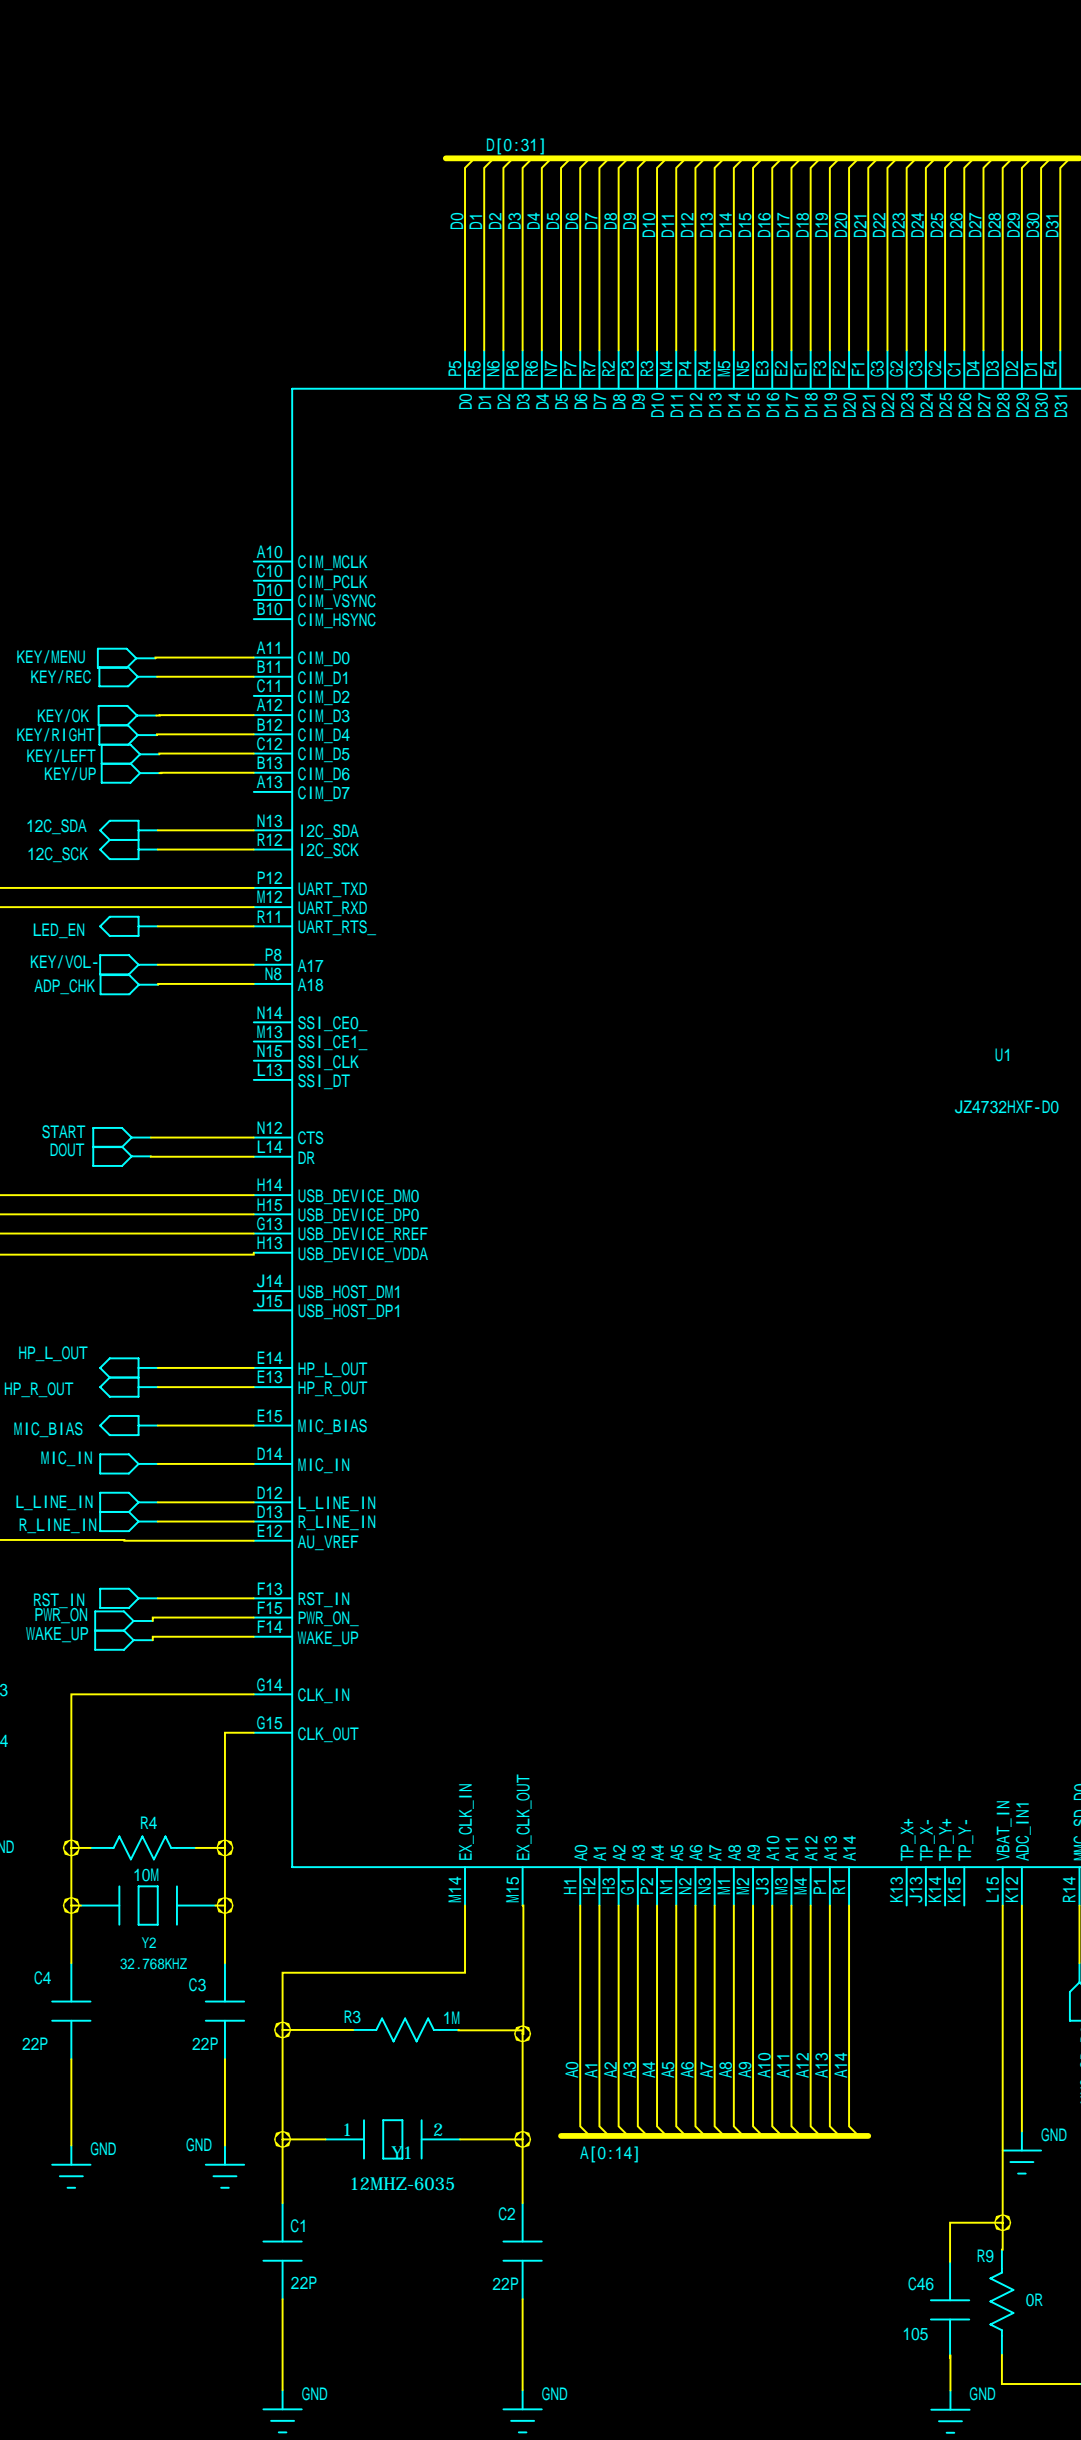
D[0:31]

D0 D1 D2 D3 D4 D5 D6 D7 D8 D9 D10 D11 D12 D13 D14 D15 D16 D17 D18 D19 D20 D21 D22 D23 D24 D25 D26 D27 D28 D29 D30 D31

P5 R5 N6 P6 R6 N7 P7 R7 R2 P3 R3 N4 P4 R4 M5 N5 E3 E2 E1 F3 F2 F1 G3 G2 C3 C2 C1 D3 D4 D2 D1 E4

D0 D1 D2 D3 D4 D5 D6 D7 D8 D9 D10 D11 D12 D13 D14 D15 D16 D17 D18 D19 D20 D21 D22 D23 D24 D25 D26 D27 D28 D29 D30 D31

A10 CIM_MCLK
C10 CIM_PCLK
D10 CIM_VSYNC
B10 CIM_HSYNC

KEY/MENU A11 CIM_D0
KEY/REC B11 CIM_D1
C11 CIM_D2
KEY/OK A12 CIM_D3
KEY/RIGHT B12 CIM_D4
KEY/LEFT C12 CIM_D5
KEY/UP B13 CIM_D6
A13 CIM_D7

12C_SDA N13 I2C_SDA
12C_SCK R12 I2C_SCK

P12 UART_TXD
M12 UART_RXD
LED_EN R11 UART_RTS_

KEY/VOL- P8 A17
ADP_CHK N8 A18

N14 SSI_CE0_
M13 SSI_CE1_
N15 SSI_CLK
L13 SSI_DT

U1

JZ4732HXF-D0

START N12 CTS
DOUT L14 DR

H14 USB_DEVICE_DM0
H15 USB_DEVICE_DP0
G13 USB_DEVICE_RREF
H13 USB_DEVICE_VDDA

J14 USB_HOST_DM1
J15 USB_HOST_DP1

HP_L_OUT E14 HP_L_OUT
HP_R_OUT E13 HP_R_OUT

MIC_BIAS E15 MIC_BIAS

MIC_IN D14 MIC_IN

L_LINE_IN D12 L_LINE_IN
R_LINE_IN D13 R_LINE_IN
E12 AU_VREF

RST_IN F13 RST_IN
PWR_ON F15 PWR_ON_
WAKE_UP F14 WAKE_UP

3
G14 CLK_IN

4
G15 CLK_OUT

ND
R4
10M
Y2
32.768KHZ
C4
C3
22P
22P
GND
GND

EX_CLK_IN EX_CLK_OUT
M14 M15
R3 1M
1 Y1 2
12MHZ-6035
C1
C2
22P
22P
GND
GND

A0 A1 A2 A3 A4 A5 A6 A7 A8 A9 A10 A11 A12 A13 A14
H1 H2 H3 G1 P2 N1 N2 N3 M1 M2 J3 M3 M4 P1 R1
A0 A1 A2 A3 A4 A5 A6 A7 A8 A9 A10 A11 A12 A13 A14
A[0:14]

TP_X+ TP_X- TP_Y+ TP_Y-
K13 J13 K14 K15
VBAT_IN ADC_IN1
L15 K12
R14
GND
R9
C46
0R
105
GND